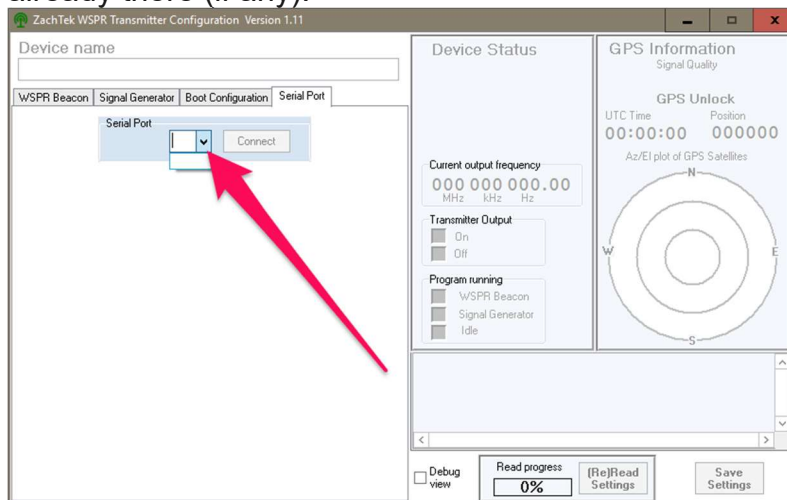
ZachTek WSPR Transmitter Configuration Version 1.11

Device name

WSPR Beacon | Signal Generator | Boot Configuration | Serial Port

Serial Port

Connect

Device Status

Current output frequency

000 000 000.00
MHz kHz Hz

Transmitter Output
On
Off

Program running
WSPR Beacon
Signal Generator
Idle

GPS Information
Signal Quality

GPS Unlock
UTC Time Position
00:00:00 000000

Az/El plot of GPS Satellites

N
W
E
S

Debug view

Read progress
0%

(Re)Read Settings

Save Settings